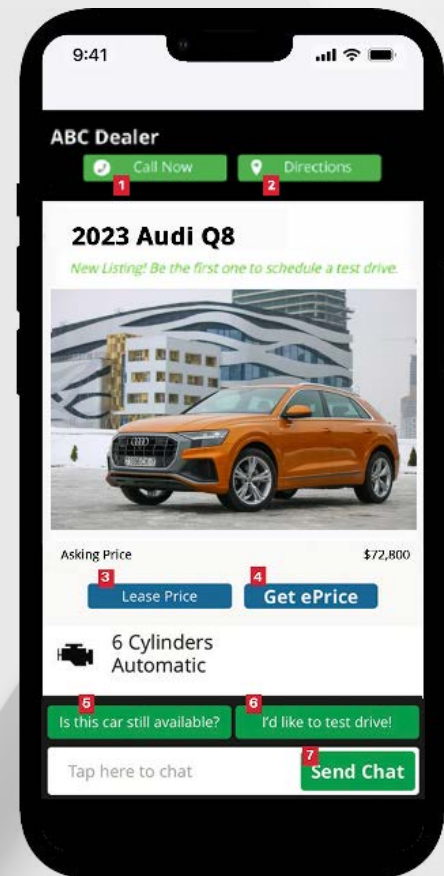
9:41

ABC Dealer

Call Now

1

Directions

2

2023 Audi Q8

New Listing! Be the first one to schedule a test drive.

Asking Price

$72,800

3

Lease Price

4

Get ePrice

6 Cylinders
Automatic

5

Is this car still available?

6

I'd like to test drive!

Tap here to chat

7

Send Chat